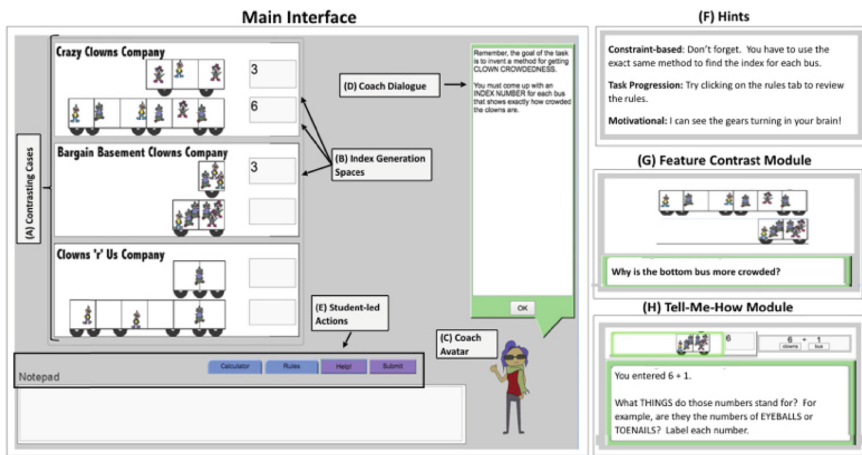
Main Interface

(A) Contrasting Cases

Crazy Clowns Company

3

6

Bargain Basement Clowns Company

3

Clowns 'r' Us Company

(D) Coach Dialogue

(B) Index Generation Spaces

Remember, the goal of the task is to invent a method for getting CLOWN CROWDEDNESS.

You must come up with an INDEX NUMBER for each bus that shows exactly how crowded the clowns are.

OK

(E) Student-led Actions

(C) Coach Avatar

Notepad

Calculator

Rules

Help!

Submit

(F) Hints

Constraint-based: Don't forget. You have to use the exact same method to find the index for each bus.

Task Progression: Try clicking on the rules tab to review the rules.

Motivational: I can see the gears turning in your brain!

(G) Feature Contrast Module

Why is the bottom bus more crowded?

(H) Tell-Me-How Module

6

$\frac{6}{\text{clowns}} + \frac{1}{\text{bus}}$

You entered 6 + 1.

What THINGS do those numbers stand for? For example, are they the numbers of EYEBALLS or TOENAILS? Label each number.